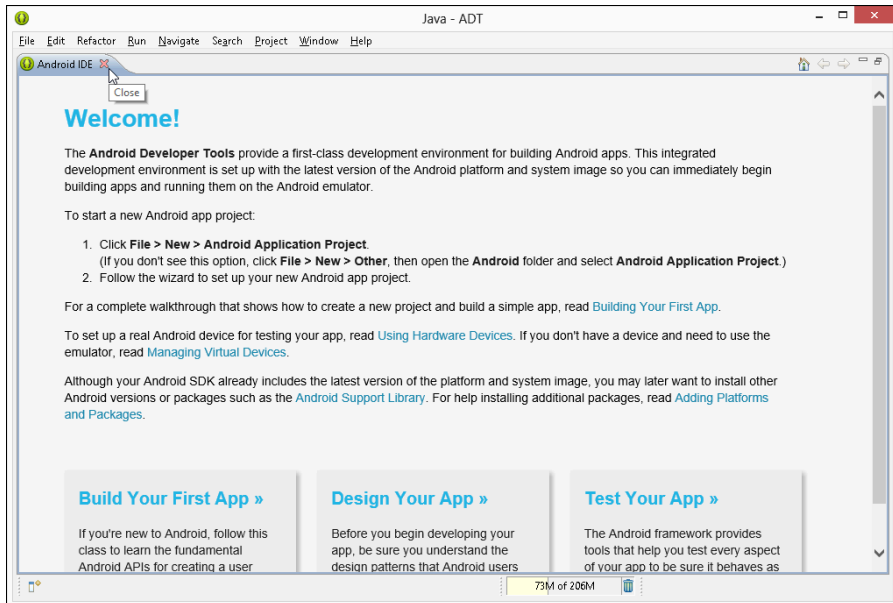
Java - ADT

File Edit Refactor Run Navigate Search Project Window Help

Android IDE

Close

Welcome!

The **Android Developer Tools** provide a first-class development environment for building Android apps. This integrated development environment is set up with the latest version of the Android platform and system image so you can immediately begin building apps and running them on the Android emulator.

To start a new Android app project:

1. Click **File > New > Android Application Project**.
(If you don't see this option, click **File > New > Other**, then open the **Android** folder and select **Android Application Project**.)
2. Follow the wizard to set up your new Android app project.

For a complete walkthrough that shows how to create a new project and build a simple app, read Building Your First App.

To set up a real Android device for testing your app, read Using Hardware Devices. If you don't have a device and need to use the emulator, read Managing Virtual Devices.

Although your Android SDK already includes the latest version of the platform and system image, you may later want to install other Android versions or packages such as the Android Support Library. For help installing additional packages, read Adding Platforms and Packages.

Build Your First App »

If you're new to Android, follow this class to learn the fundamental Android APIs for creating a user

Design Your App »

Before you begin developing your app, be sure you understand the design patterns that Android users

Test Your App »

The Android framework provides tools that help you test every aspect of your app to be sure it behaves as

73M of 206M